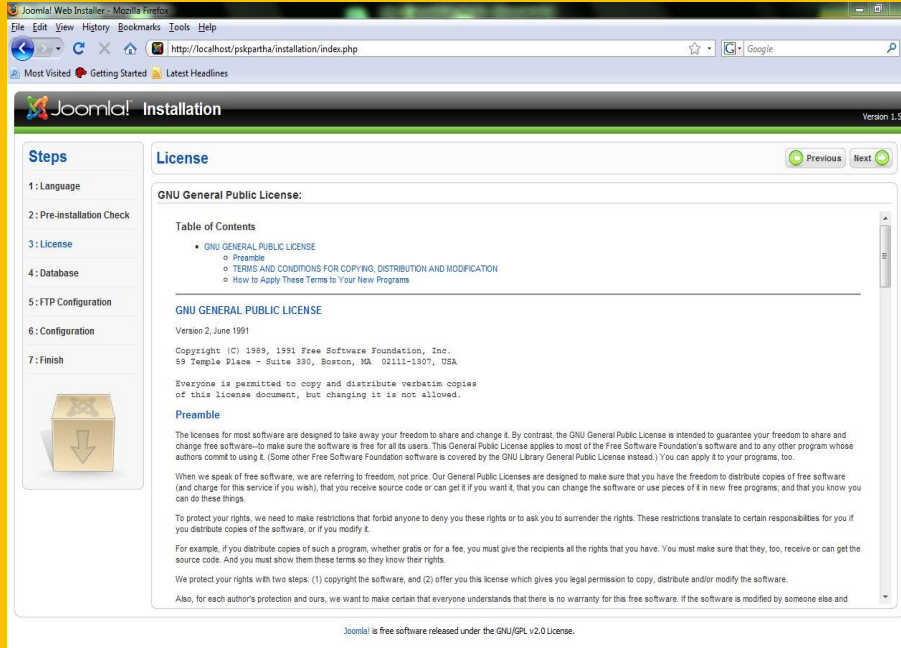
Joomla! Web Installer - Mozilla Firefox

File Edit View History Bookmarks Tools Help

http://localhost/pskpartha/installation/index.php

Google

Most Visited Getting Started Latest Headlines

Joomla! Installation

Version 1.5

Steps

1 : Language

2 : Pre-installation Check

3 : License

4 : Database

5 : FTP Configuration

6 : Configuration

7 : Finish

License

Previous Next

GNU General Public License:

Table of Contents

- GNU GENERAL PUBLIC LICENSE
  - Preamble
  - TERMS AND CONDITIONS FOR COPYING, DISTRIBUTION AND MODIFICATION
  - How to Apply These Terms to Your New Programs

GNU GENERAL PUBLIC LICENSE

Version 2, June 1991

Copyright (C) 1989, 1991 Free Software Foundation, Inc.
59 Temple Place - Suite 330, Boston, MA 02111-1307, USA

Everyone is permitted to copy and distribute verbatim copies
of this license document, but changing it is not allowed.

Preamble

The licenses for most software are designed to take away your freedom to share and change it. By contrast, the GNU General Public License is intended to guarantee your freedom to share and change free software--to make sure the software is free for all its users. This General Public License applies to most of the Free Software Foundation's software and to any other program whose authors commit to using it. (Some other Free Software Foundation software is covered by the GNU Library General Public License instead.) You can apply it to your programs, too.

When we speak of free software, we are referring to freedom, not price. Our General Public Licenses are designed to make sure that you have the freedom to distribute copies of free software (and charge for this service if you wish), that you receive source code or can get it if you want it, that you can change the software or use pieces of it in new free programs; and that you know you can do these things.

To protect your rights, we need to make restrictions that forbid anyone to deny you these rights or to ask you to surrender the rights. These restrictions translate to certain responsibilities for you if you distribute copies of the software, or if you modify it.

For example, if you distribute copies of such a program, whether gratis or for a fee, you must give the recipients all the rights that you have. You must make sure that they, too, receive or can get the source code. And you must show them these terms so they know their rights.

We protect your rights with two steps: (1) copyright the software, and (2) offer you this license which gives you legal permission to copy, distribute and/or modify the software.

Also, for each author's protection and ours, we want to make certain that everyone understands that there is no warranty for this free software. If the software is modified by someone else and

Joomla! is free software released under the GNU/GPL v2.0 License.